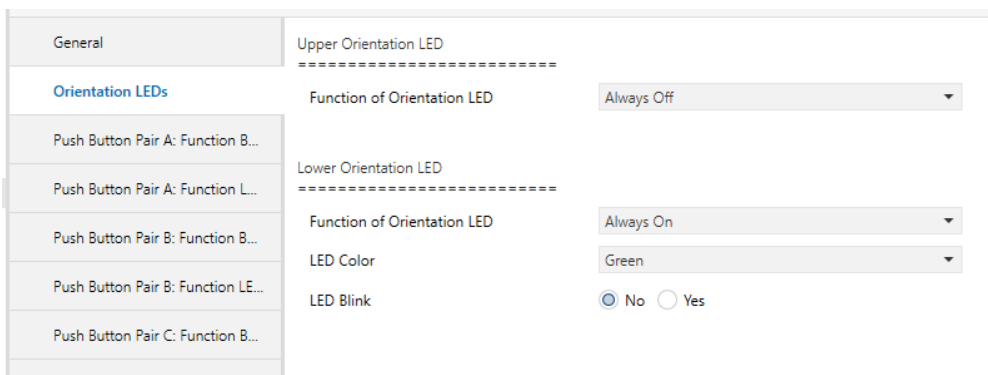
General

Orientation LEDs

Push Button Pair A: Function B...

Push Button Pair A: Function L...

Push Button Pair B: Function B...

Push Button Pair B: Function LE...

Push Button Pair C: Function B...

Upper Orientation LED
==========================

Function of Orientation LED | Always Off

Lower Orientation LED
==========================

Function of Orientation LED | Always On

LED Color | Green

LED Blink | No | Yes